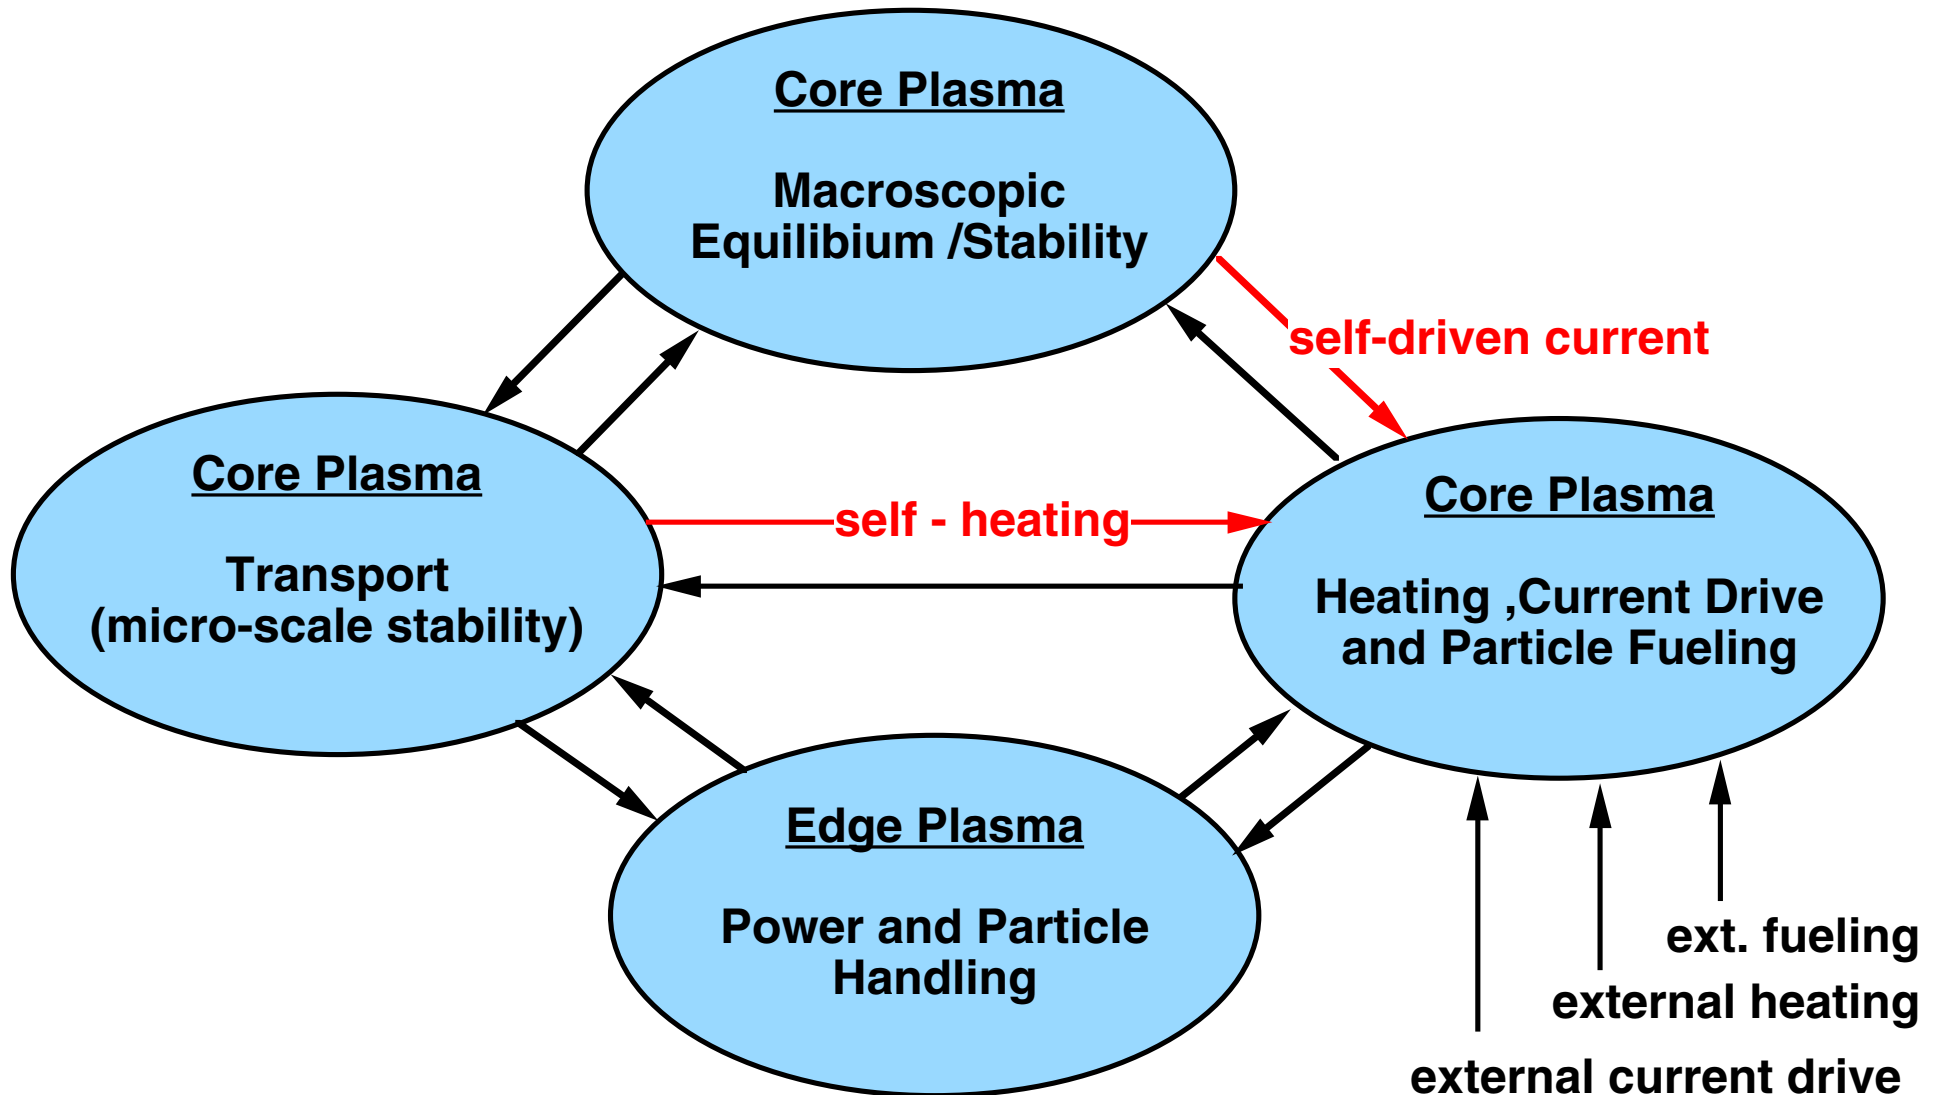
Core Plasma

Macroscopic Equilibium /Stability

self-driven current

Core Plasma

Transport (micro-scale stability)

self - heating

Core Plasma

Heating ,Current Drive and Particle Fueling

Edge Plasma

Power and Particle Handling

ext. fueling

external heating

external current drive